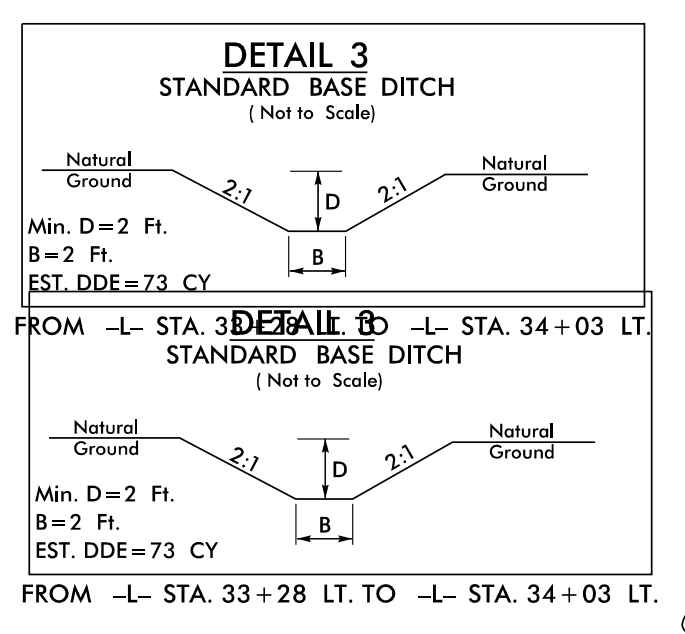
DETAIL 3
STANDARD BASE DITCH
( Not to Scale)

Natural Ground

Natural Ground

2:1

D

2:1

B

Min. D = 2 Ft.
B = 2 Ft.
EST. DDE = 73 CY

FROM –L– STA. 33+28 LT. TO –L– STA. 34+03 LT.

DETAIL 3
STANDARD BASE DITCH
( Not to Scale)

Natural Ground

Natural Ground

2:1

D

2:1

B

Min. D = 2 Ft.
B = 2 Ft.
EST. DDE = 73 CY

FROM –L– STA. 33+28 LT. TO –L– STA. 34+03 LT.